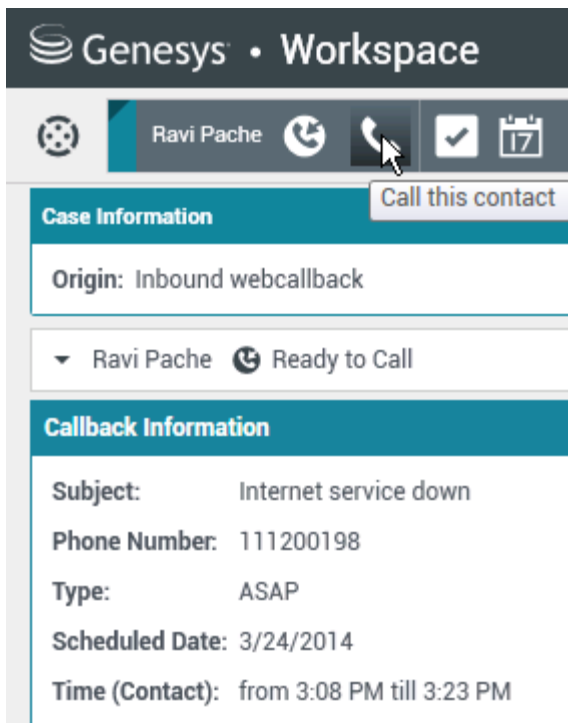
Genesys • Workspace

Ravi Pache

17

Call this contact

Case Information

Origin: Inbound webcallback

Ravi Pache Ready to Call

Callback Information

Subject: Internet service down

Phone Number: 111200198

Type: ASAP

Scheduled Date: 3/24/2014

Time (Contact): from 3:08 PM till 3:23 PM